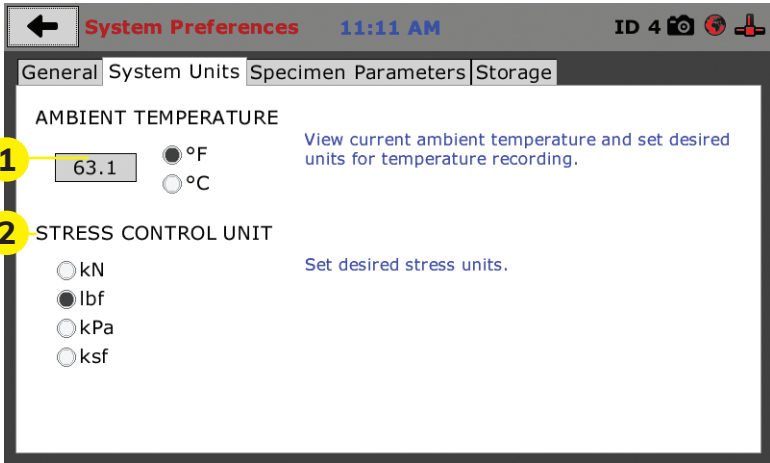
System Preferences 11:11 AM ID 4

General | System Units | Specimen Parameters | Storage

AMBIENT TEMPERATURE

1

63.1

°F

°C

View current ambient temperature and set desired units for temperature recording.

2

STRESS CONTROL UNIT

kN

lbf

kPa

ksf

Set desired stress units.